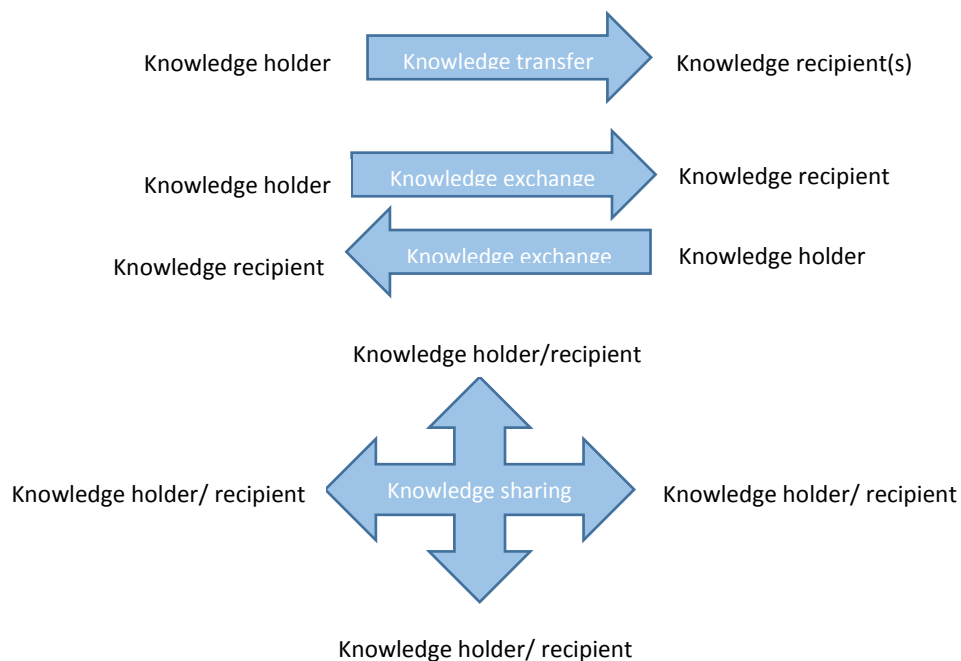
Knowledge holder

Knowledge transfer

Knowledge recipient(s)

Knowledge holder

Knowledge exchange

Knowledge recipient

Knowledge recipient

Knowledge exchange

Knowledge holder

Knowledge holder/recipient

Knowledge holder/ recipient

Knowledge sharing

Knowledge holder/ recipient

Knowledge holder/ recipient